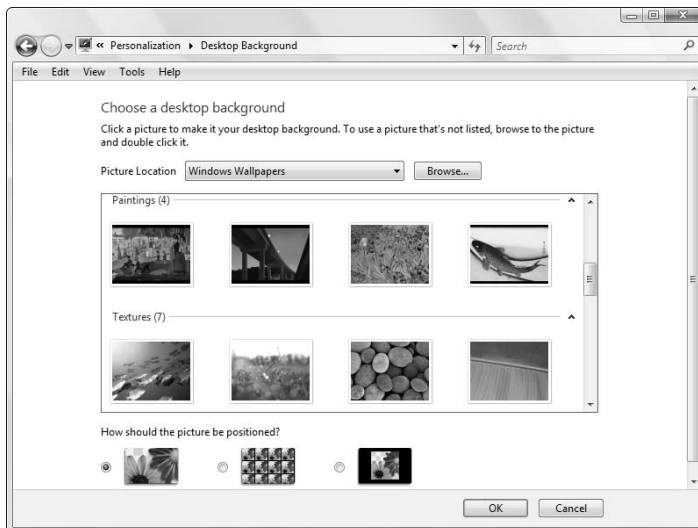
« Personalization ▸ Desktop Background

Search

File Edit View Tools Help

Choose a desktop background

Click a picture to make it your desktop background. To use a picture that's not listed, browse to the picture and double click it.

Picture Location Windows Wallpapers Browse...

Paintings (4)

Textures (7)

How should the picture be positioned?

OK Cancel